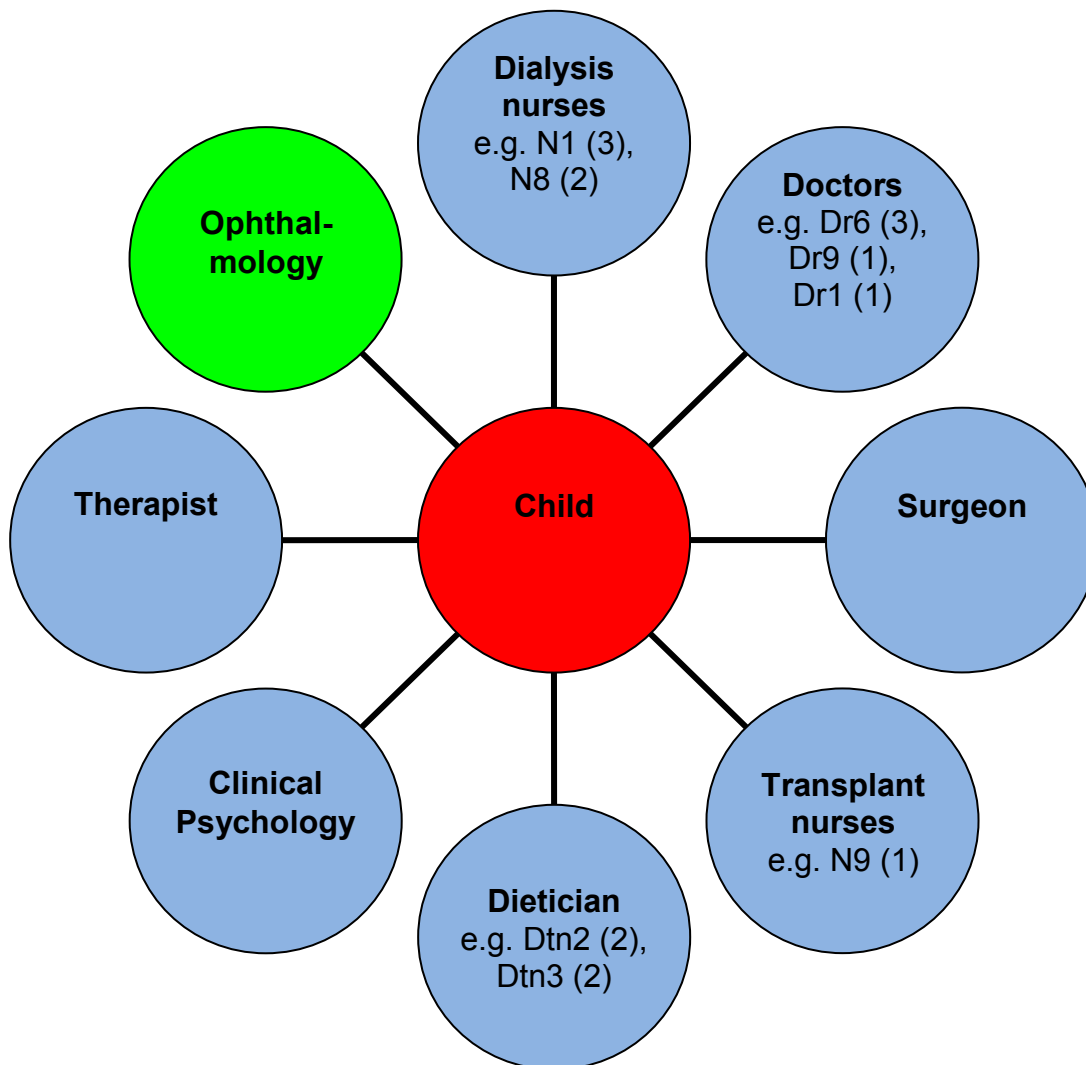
Dialysis nurses
e.g. N1 (3), N8 (2)

Doctors
e.g. Dr6 (3), Dr9 (1), Dr1 (1)

Ophthalmology

Therapist

Child

Surgeon

Clinical Psychology

Transplant nurses
e.g. N9 (1)

Dietician
e.g. Dtn2 (2), Dtn3 (2)